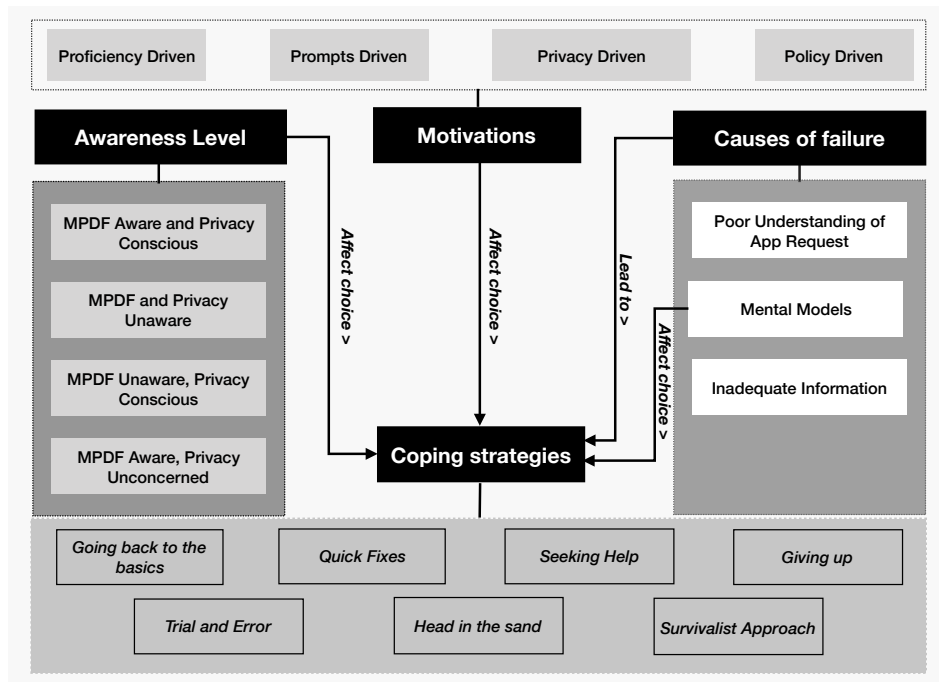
Proficiency Driven

Prompts Driven

Privacy Driven

Policy Driven

Awareness Level

Motivations

Causes of failure

MPDF Aware and Privacy Conscious

MPDF and Privacy Unaware

MPDF Unaware, Privacy Conscious

MPDF Aware, Privacy Unconcerned

Affect choice >

Affect choice >

Lead to >

Affect choice >

Poor Understanding of App Request

Mental Models

Inadequate Information

Coping strategies

Going back to the basics

Quick Fixes

Seeking Help

Giving up

Trial and Error

Head in the sand

Survivalist Approach